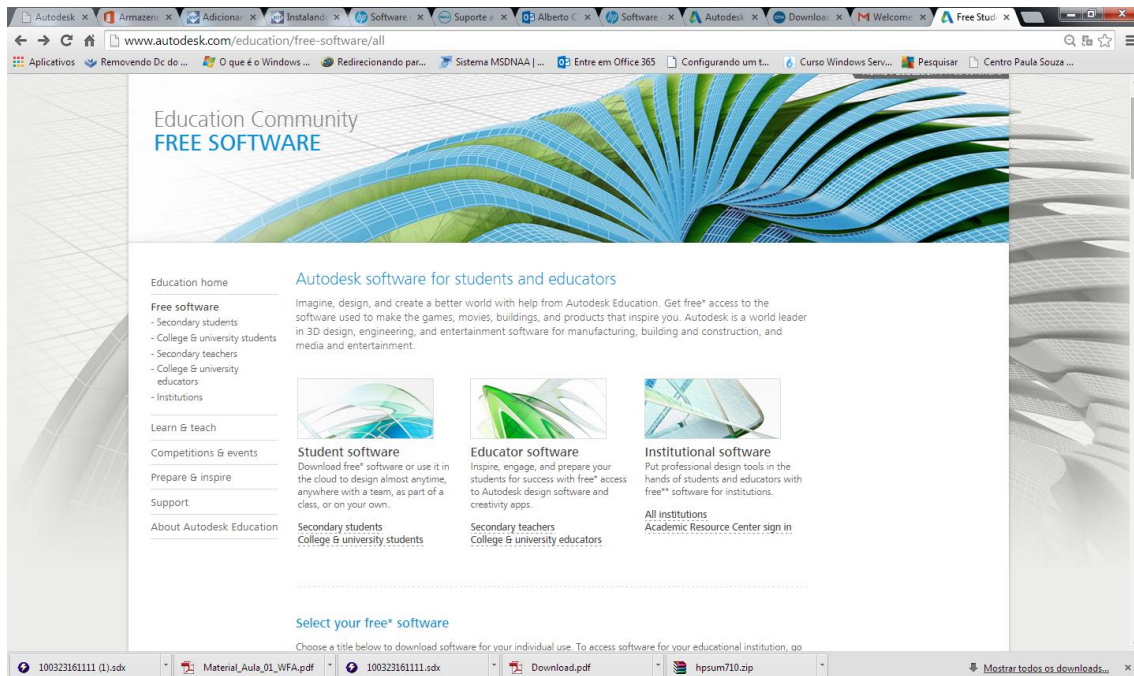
Autodesk × Armazen × Adicionar × Instaland × Software × Suporte × Alberto C × Software × Autodesk × Download × Welcome × Free Stud ×

www.autodesk.com/education/free-software/all

Aplicativos Removendo Dc do ... O que é o Windows ... Redirecionando par... Sistema MSDNAA | ... Entre em Office 365 Configurando um t... Curso Windows Serv... Pesquisar Centro Paula Souza ...

Education Community
FREE SOFTWARE

Education home

Free software
- Secondary students
- College & university students
- Secondary teachers
- College & university educators
- Institutions

Learn & teach

Competitions & events

Prepare & inspire

Support

About Autodesk Education

Autodesk software for students and educators

Imagine, design, and create a better world with help from Autodesk Education. Get free* access to the software used to make the games, movies, buildings, and products that inspire you. Autodesk is a world leader in 3D design, engineering, and entertainment software for manufacturing, building and construction, and media and entertainment.

Student software
Download free* software or use it in the cloud to design almost anytime, anywhere with a team, as part of a class, or on your own.

Secondary students
College & university students

Educator software
Inspire, engage, and prepare your students for success with free* access to Autodesk design software and creativity apps.

Secondary teachers
College & university educators

Institutional software
Put professional design tools in the hands of students and educators with free** software for institutions.

All institutions
Academic Resource Center sign in

Select your free* software

Choose a title below to download software for your individual use. To access software for your educational institution, go

100323161111 (1).sdx Material_Aula_01_WFA.pdf 100323161111.sdx Download.pdf hpsum710.zip Mostrar todos os downloads... ×